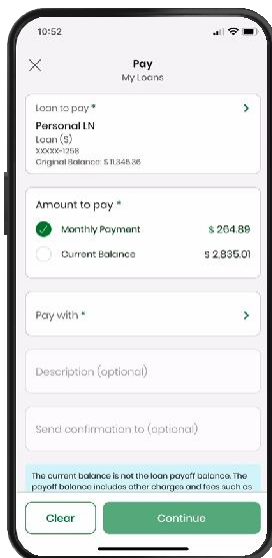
10:52

Pay
My Loans

Loan to pay *
Personal LN
Loan (S)
XXXXX-1268
Original Balance: $11,846.86

Amount to pay *
Monthly Payment $ 264.89
Current Balance $ 2,835.01

Pay with *

Description (optional)

Send confirmation to (optional)

The current balance is not the loan payoff balance. The payoff balance includes other charges and fees such as

Clear
Continue